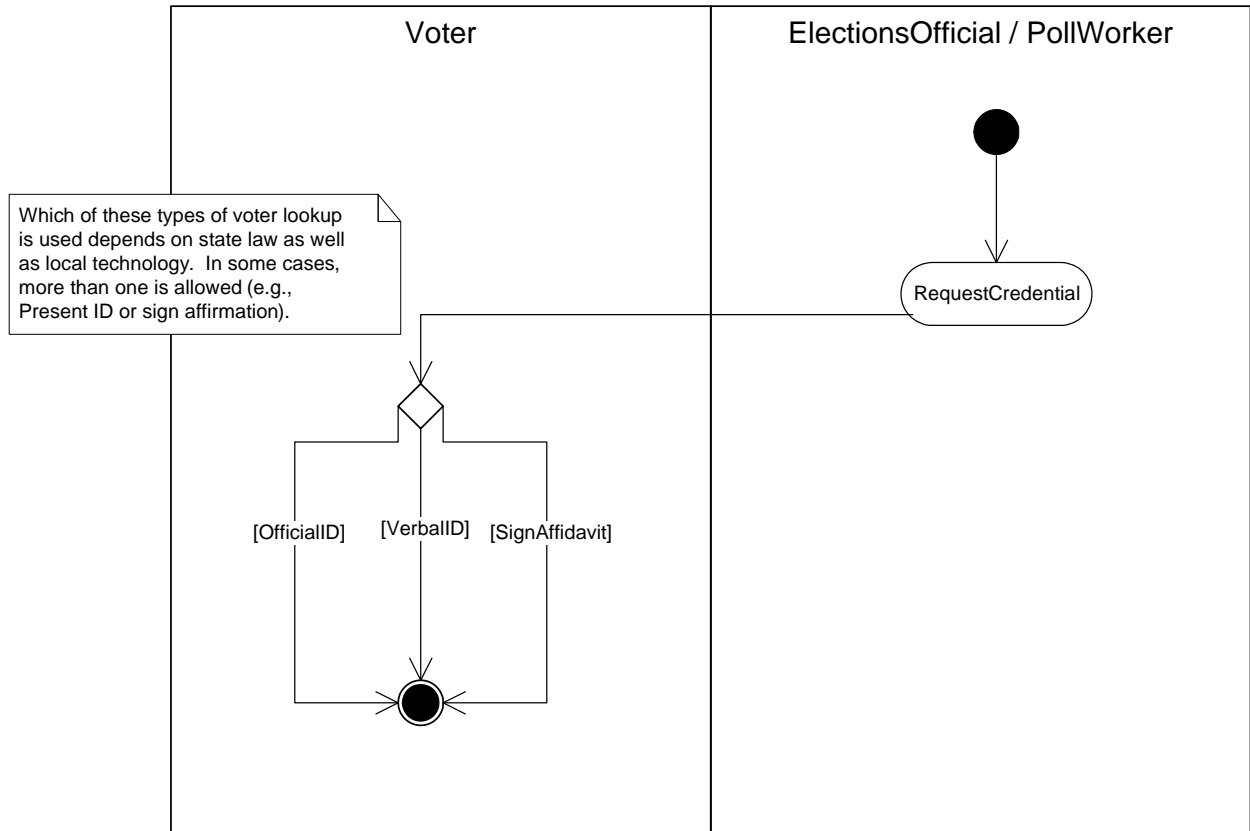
Voter

ElectionsOfficial / PollWorker

Which of these types of voter lookup is used depends on state law as well as local technology. In some cases, more than one is allowed (e.g., Present ID or sign affirmation).

RequestCredential

[OfficialID]

[VerbalID]

[SignAffidavit]